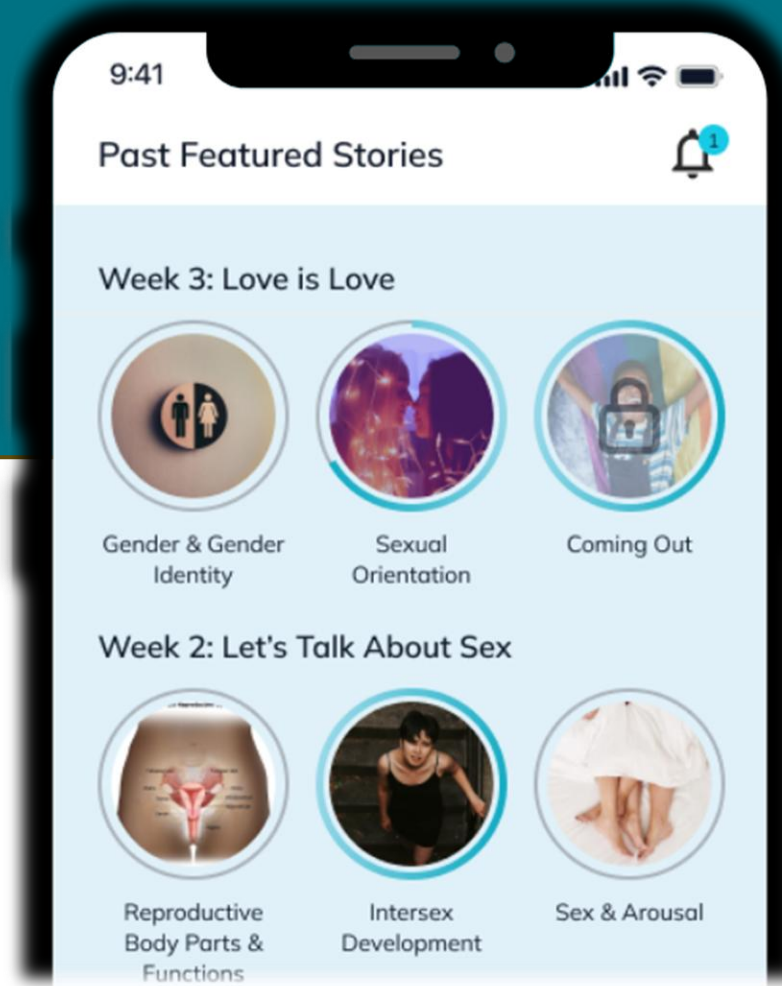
9:41

Past Featured Stories

1

Week 3: Love is Love

Gender & Gender Identity

Sexual Orientation

Coming Out

Week 2: Let's Talk About Sex

Reproductive Body Parts & Functions

Intersex Development

Sex & Arousal